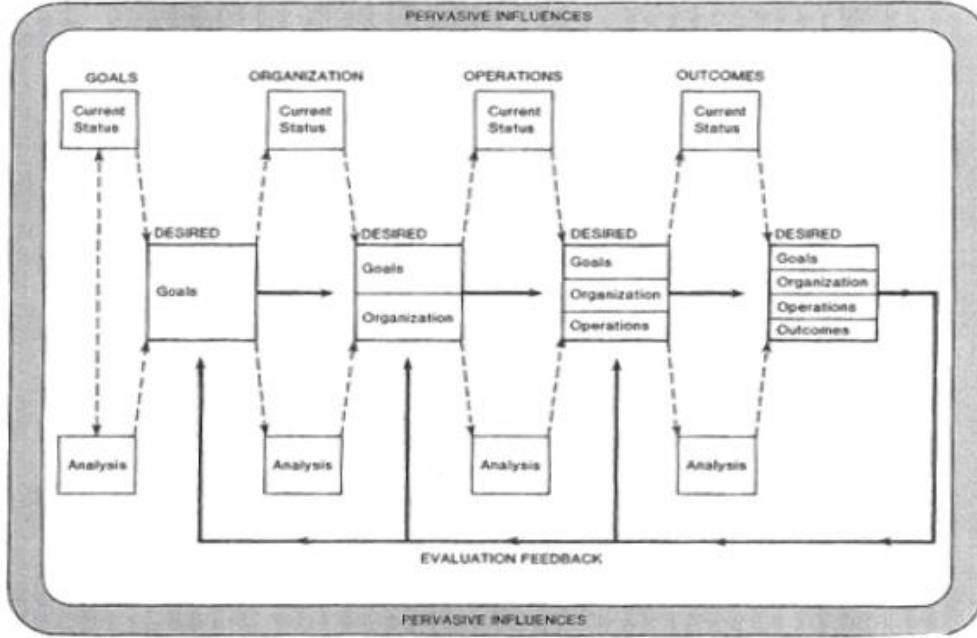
PERVASIVE INFLUENCES

GOALS

Current Status

Analysis

DESIRED

Goals

ORGANIZATION

Current Status

Analysis

DESIRED

Goals

Organization

OPERATIONS

Current Status

Analysis

DESIRED

Goals

Organization

Operations

OUTCOMES

Current Status

Analysis

DESIRED

Goals

Organization

Operations

Outcomes

EVALUATION FEEDBACK

PERVASIVE INFLUENCES